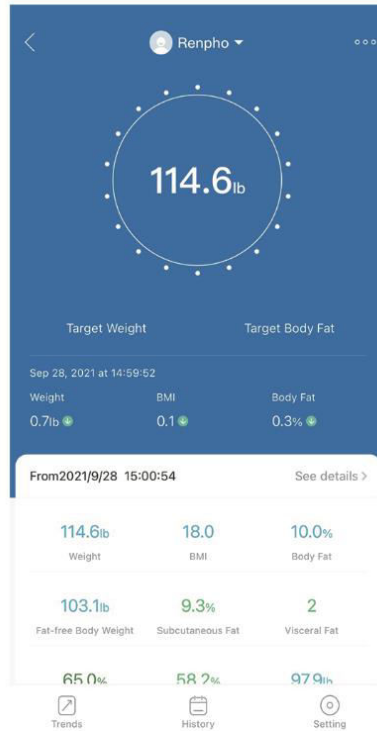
Renpho

114.6lb

Target Weight
Target Body Fat

Sep 28, 2021 at 14:59:52

Weight
0.7lb

BMI
0.1

Body Fat
0.3%

From2021/9/28 15:00:54
See details >

114.6lb
Weight

18.0
BMI

10.0%
Body Fat

103.1lb
Fat-free Body Weight

9.3%
Subcutaneous Fat

2
Visceral Fat

65.0%

58.2%

97.9lb

Trends
History
Setting